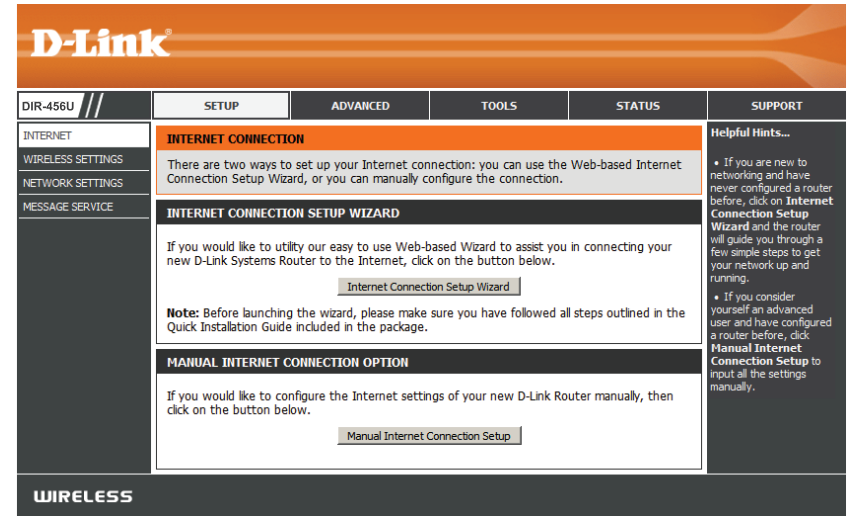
D-Link

DIR-456U

SETUP

ADVANCED

TOOLS

STATUS

SUPPORT

INTERNET

WIRELESS SETTINGS

NETWORK SETTINGS

MESSAGE SERVICE

INTERNET CONNECTION

There are two ways to set up your Internet connection: you can use the Web-based Internet Connection Setup Wizard, or you can manually configure the connection.

INTERNET CONNECTION SETUP WIZARD

If you would like to utility our easy to use Web-based Wizard to assist you in connecting your new D-Link Systems Router to the Internet, click on the button below.

Internet Connection Setup Wizard

**Note:** Before launching the wizard, please make sure you have followed all steps outlined in the Quick Installation Guide included in the package.

MANUAL INTERNET CONNECTION OPTION

If you would like to configure the Internet settings of your new D-Link Router manually, then click on the button below.

Manual Internet Connection Setup

Helpful Hints...

• If you are new to networking and have never configured a router before, click on **Internet Connection Setup Wizard** and the router will guide you through a few simple steps to get your network up and running.

• If you consider yourself an advanced user and have configured a router before, click **Manual Internet Connection Setup** to input all the settings manually.

WIRELESS